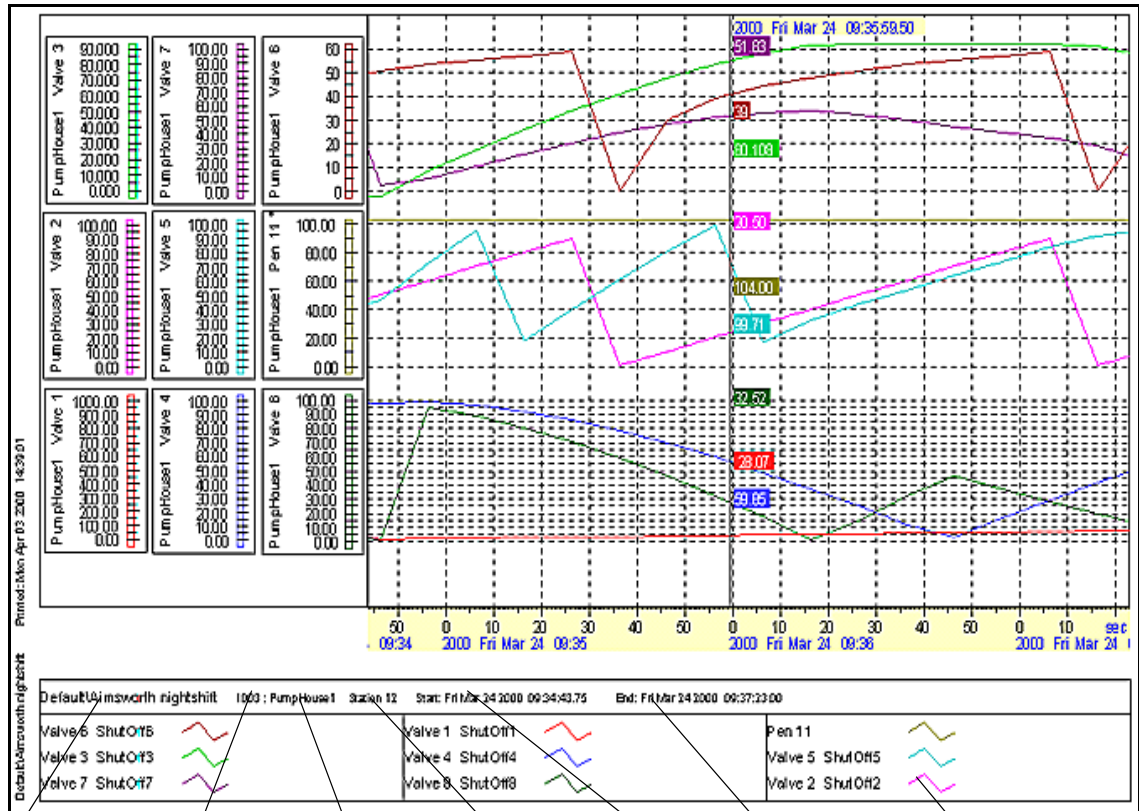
PumpHouse1 Valve 3
90.000
80.000
70.000
60.000
50.000
40.000
30.000
20.000
10.000
0.000

PumpHouse1 Valve 7
100.00
90.00
80.00
70.00
60.00
50.00
40.00
30.00
20.00
10.00
0.00

PumpHouse1 Valve 6
60
50
40
30
20
10
0

PumpHouse1 Valve 2
100.00
90.00
80.00
70.00
60.00
50.00
40.00
30.00
20.00
10.00
0.00

PumpHouse1 Valve 5
100.00
90.00
80.00
70.00
60.00
50.00
40.00
30.00
20.00
10.00
0.00

PumpHouse1 Pen 11
100.00
80.00
60.00
40.00
20.00
0.00

PumpHouse1 Valve 1
1000.00
900.00
800.00
700.00
600.00
500.00
400.00
300.00
200.00
100.00
0.00

PumpHouse1 Valve 4
100.00
90.00
80.00
70.00
60.00
50.00
40.00
30.00
20.00
10.00
0.00

PumpHouse1 Valve 8
100.00
90.00
80.00
70.00
60.00
50.00
40.00
30.00
20.00
10.00
0.00

2000 Fri Mar 24 09:35:59.50
51.83
39
60.108
20.60
104.00
99.71
32.62
28.07
59.65

50 09:34
0 2000 Fri Mar 24 09:35
10 20 30 40 50
0 2000 Fri Mar 24 09:36
10 20 30 40 50
0 2000 Fri Mar 24
10 sec

Printed: Mon Apr 03 2000 14:39:01

Default\Aimsworth nightshift

Default\Aimsworth nightshift 1000 : PumpHouse1 Station 12 Start: Fri Mar 24 2000 09:34:43.75 End: Fri Mar 24 2000 09:37:23.00

Valve 6 ShutOff6
Valve 3 ShutOff3
Valve 7 ShutOff7
Valve 1 ShutOff1
Valve 4 ShutOff4
Valve 8 ShutOff8
Pen 11
Valve 5 ShutOff5
Valve 2 ShutOff2